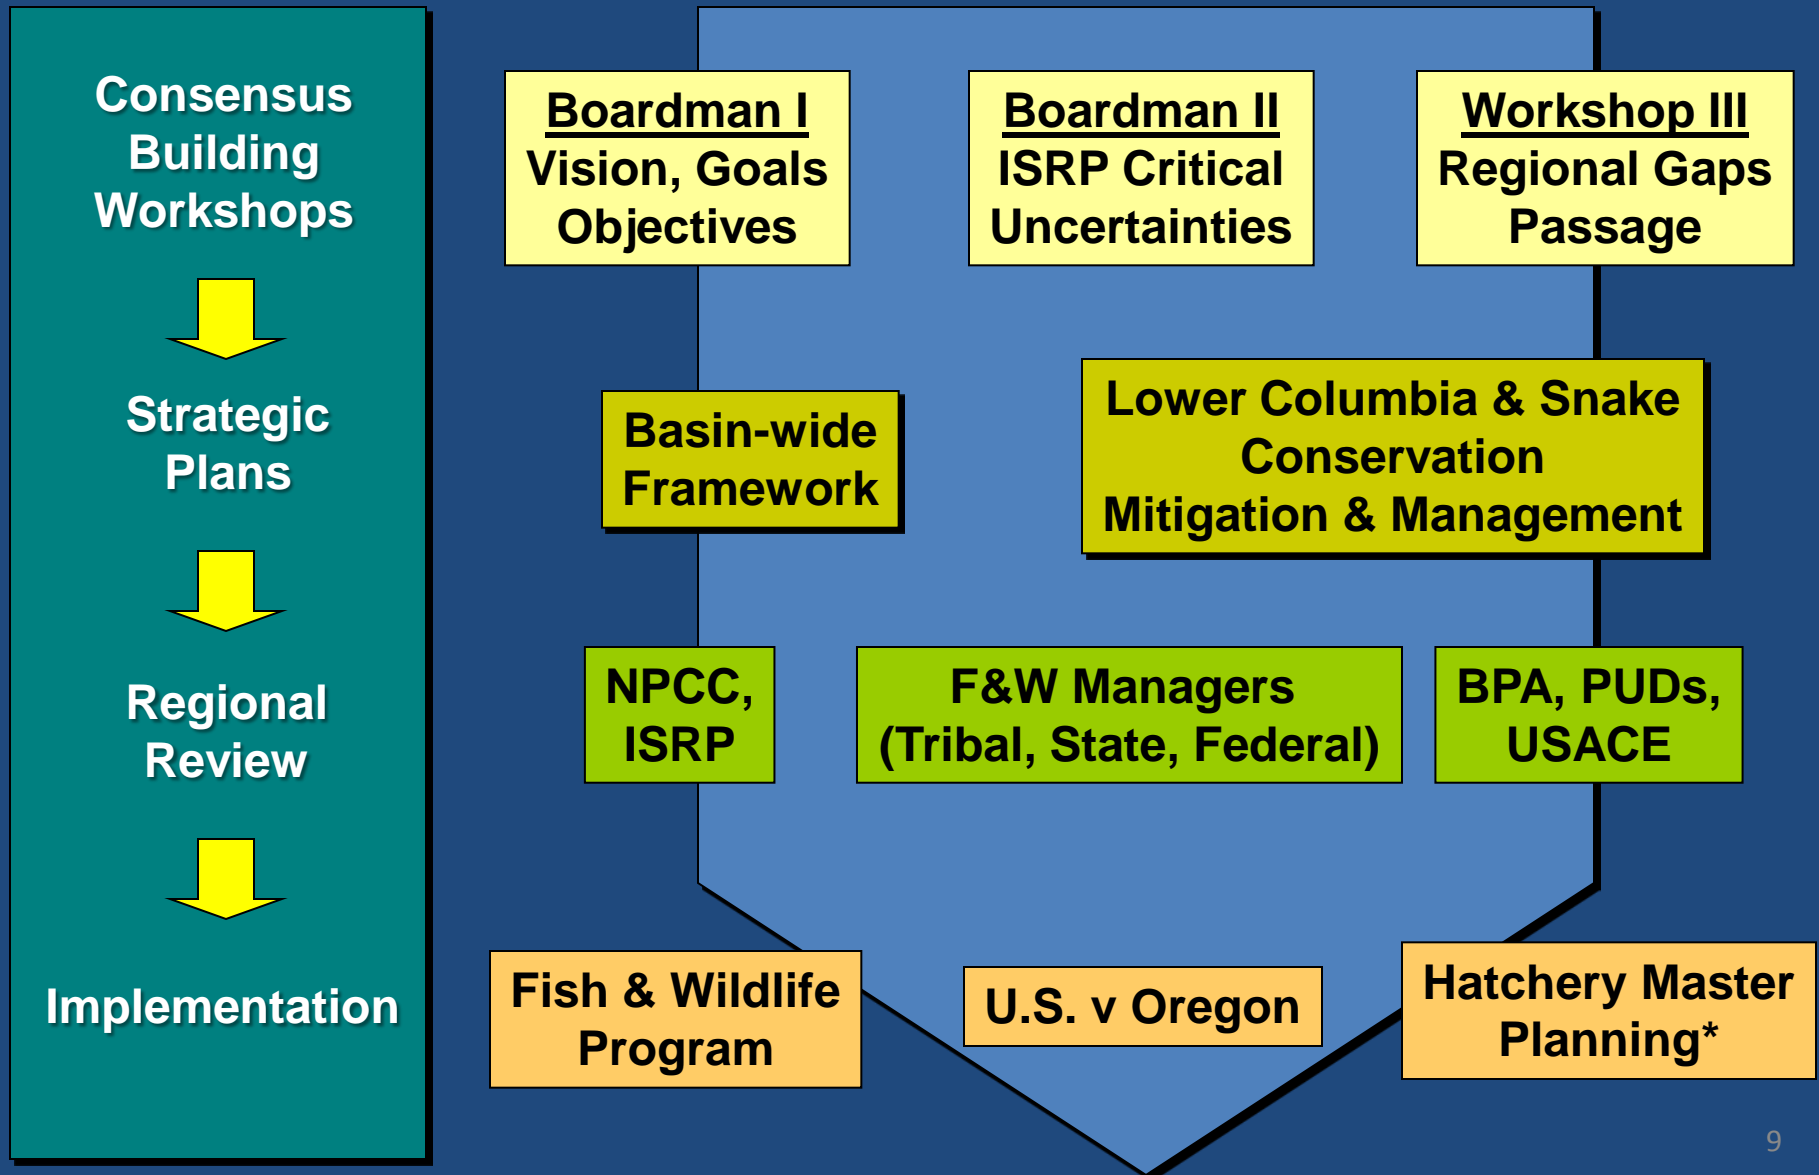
Consensus Building Workshops

Strategic Plans

Regional Review

Implementation

Boardman I
Vision, Goals Objectives

Boardman II
ISRP Critical Uncertainties

Workshop III
Regional Gaps Passage

Basin-wide Framework

Lower Columbia & Snake Conservation Mitigation & Management

NPCC, ISRP

F&W Managers (Tribal, State, Federal)

BPA, PUDs, USACE

Fish & Wildlife Program

U.S. v Oregon

Hatchery Master Planning*

9